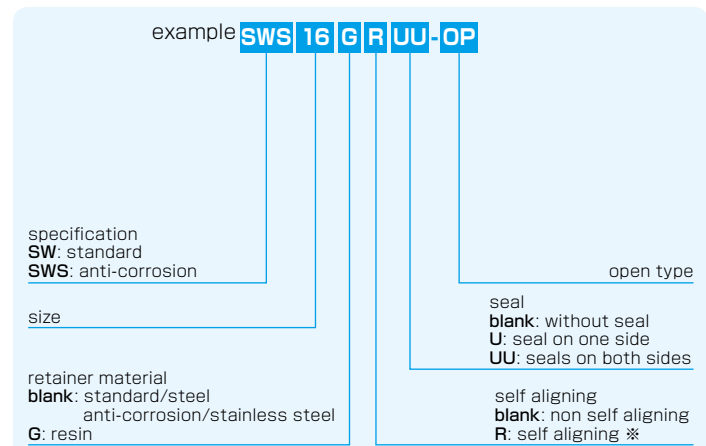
example SWS 16 G R UU - OP

specification
SW: standard
SWS: anti-corrosion

open type

size

seal
blank: without seal
U: seal on one side
UU: seals on both sides

retainer material
blank: standard/steel
anti-corrosion/stainless steel
G: resin

self aligning
blank: non self aligning
R: self aligning ※